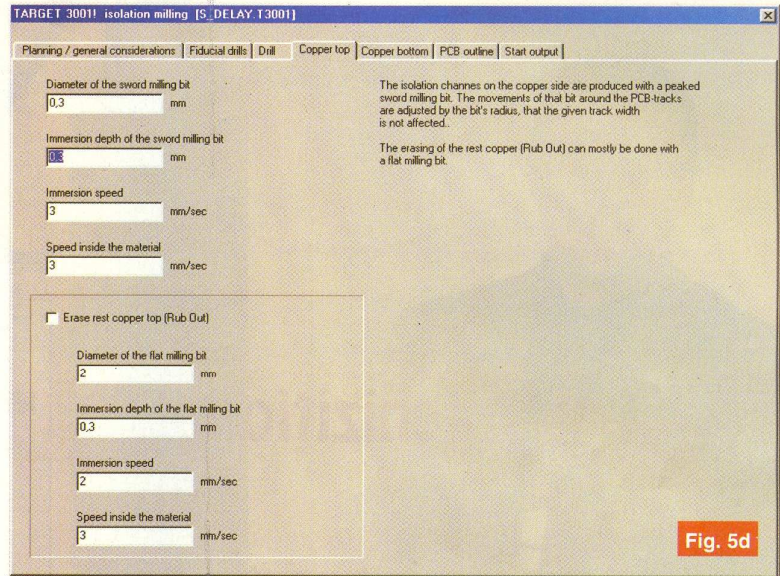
TARGET 3001! isolation milling [S_DELAY.T3001]

Planning / general considerations | Fiducial drills | Drill | Copper top | Copper bottom | PCB outline | Start output

Diameter of the sword milling bit
0,3 mm

Immersion depth of the sword milling bit
0,3 mm

Immersion speed
3 mm/sec

Speed inside the material
3 mm/sec

The isolation channes on the copper side are produced with a peaked sword milling bit. The movements of that bit around the PCB-tracks are adjusted by the bit's radius, that the given track width is not affected..

The erasing of the rest copper (Rub Out) can mostly be done with a flat milling bit.

Erase rest copper top (Rub Out)

Diameter of the flat milling bit
2 mm

Immersion depth of the flat milling bit
0,3 mm

Immersion speed
2 mm/sec

Speed inside the material
3 mm/sec

Fig. 5d